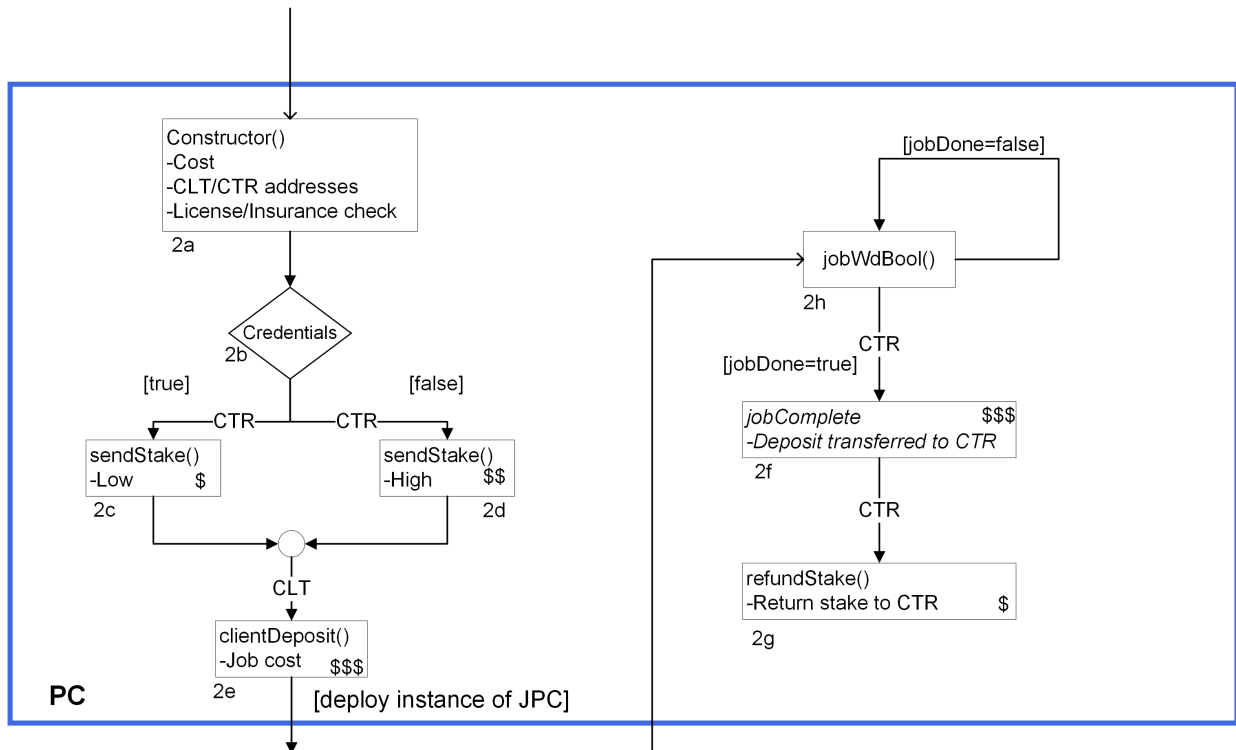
Constructor()
-Cost
-CLT/CTR addresses
-License/Insurance check
2a

Credentials
2b

[true]
[false]

CTR
CTR

sendStake()
-Low $
2c

sendStake()
-High $$
2d

CLT

clientDeposit()
-Job cost $$$
2e

PC

[deploy instance of JPC]

[jobDone=false]

jobWdBool()
2h

CTR
[jobDone=true]

*jobComplete* $$$
*-Deposit transferred to CTR*
2f

CTR

refundStake()
-Return stake to CTR $
2g